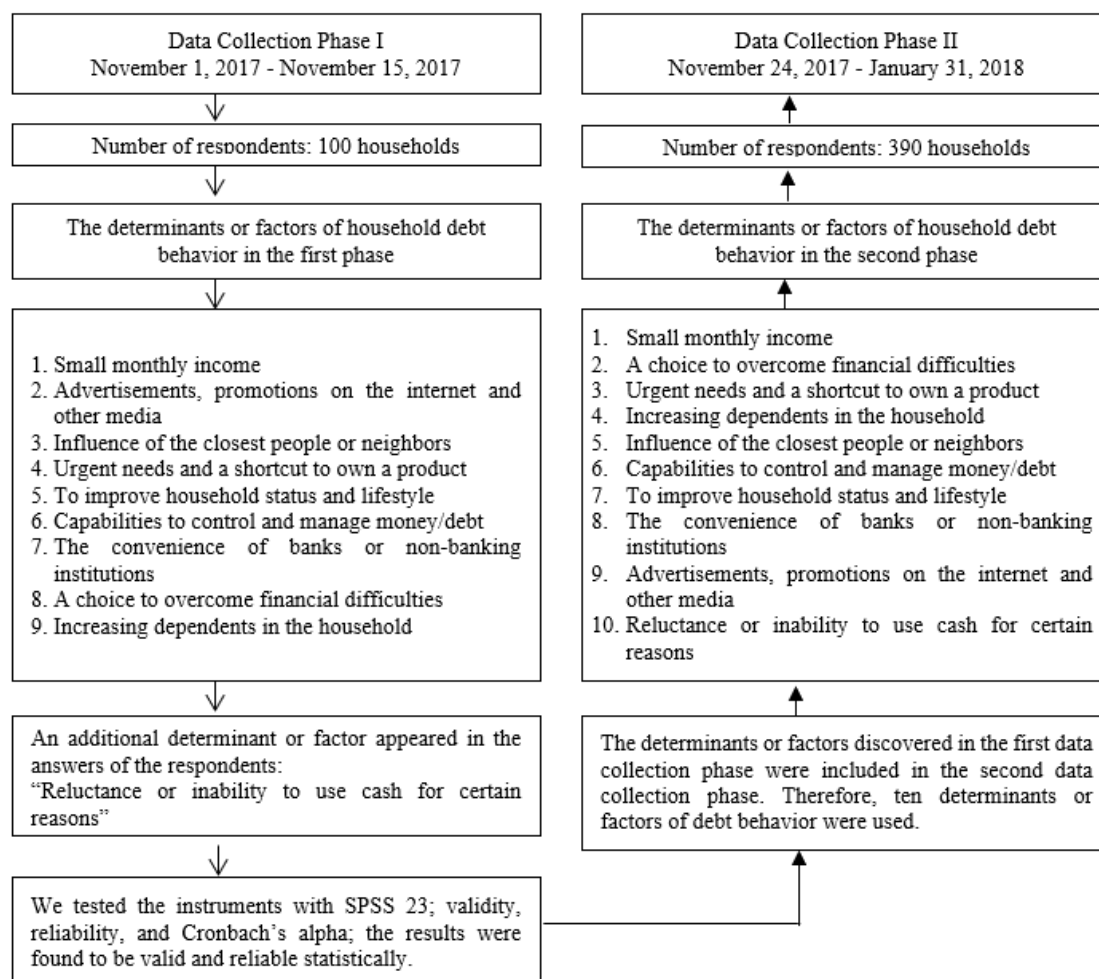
Data Collection Phase I
November 1, 2017 - November 15, 2017

Number of respondents: 100 households

The determinants or factors of household debt behavior in the first phase

1. Small monthly income
2. Advertisements, promotions on the internet and other media
3. Influence of the closest people or neighbors
4. Urgent needs and a shortcut to own a product
5. To improve household status and lifestyle
6. Capabilities to control and manage money/debt
7. The convenience of banks or non-banking institutions
8. A choice to overcome financial difficulties
9. Increasing dependents in the household

An additional determinant or factor appeared in the answers of the respondents:
"Reluctance or inability to use cash for certain reasons"

We tested the instruments with SPSS 23; validity, reliability, and Cronbach's alpha; the results were found to be valid and reliable statistically.

Data Collection Phase II
November 24, 2017 - January 31, 2018

Number of respondents: 390 households

The determinants or factors of household debt behavior in the second phase

1. Small monthly income
2. A choice to overcome financial difficulties
3. Urgent needs and a shortcut to own a product
4. Increasing dependents in the household
5. Influence of the closest people or neighbors
6. Capabilities to control and manage money/debt
7. To improve household status and lifestyle
8. The convenience of banks or non-banking institutions
9. Advertisements, promotions on the internet and other media
10. Reluctance or inability to use cash for certain reasons

The determinants or factors discovered in the first data collection phase were included in the second data collection phase. Therefore, ten determinants or factors of debt behavior were used.